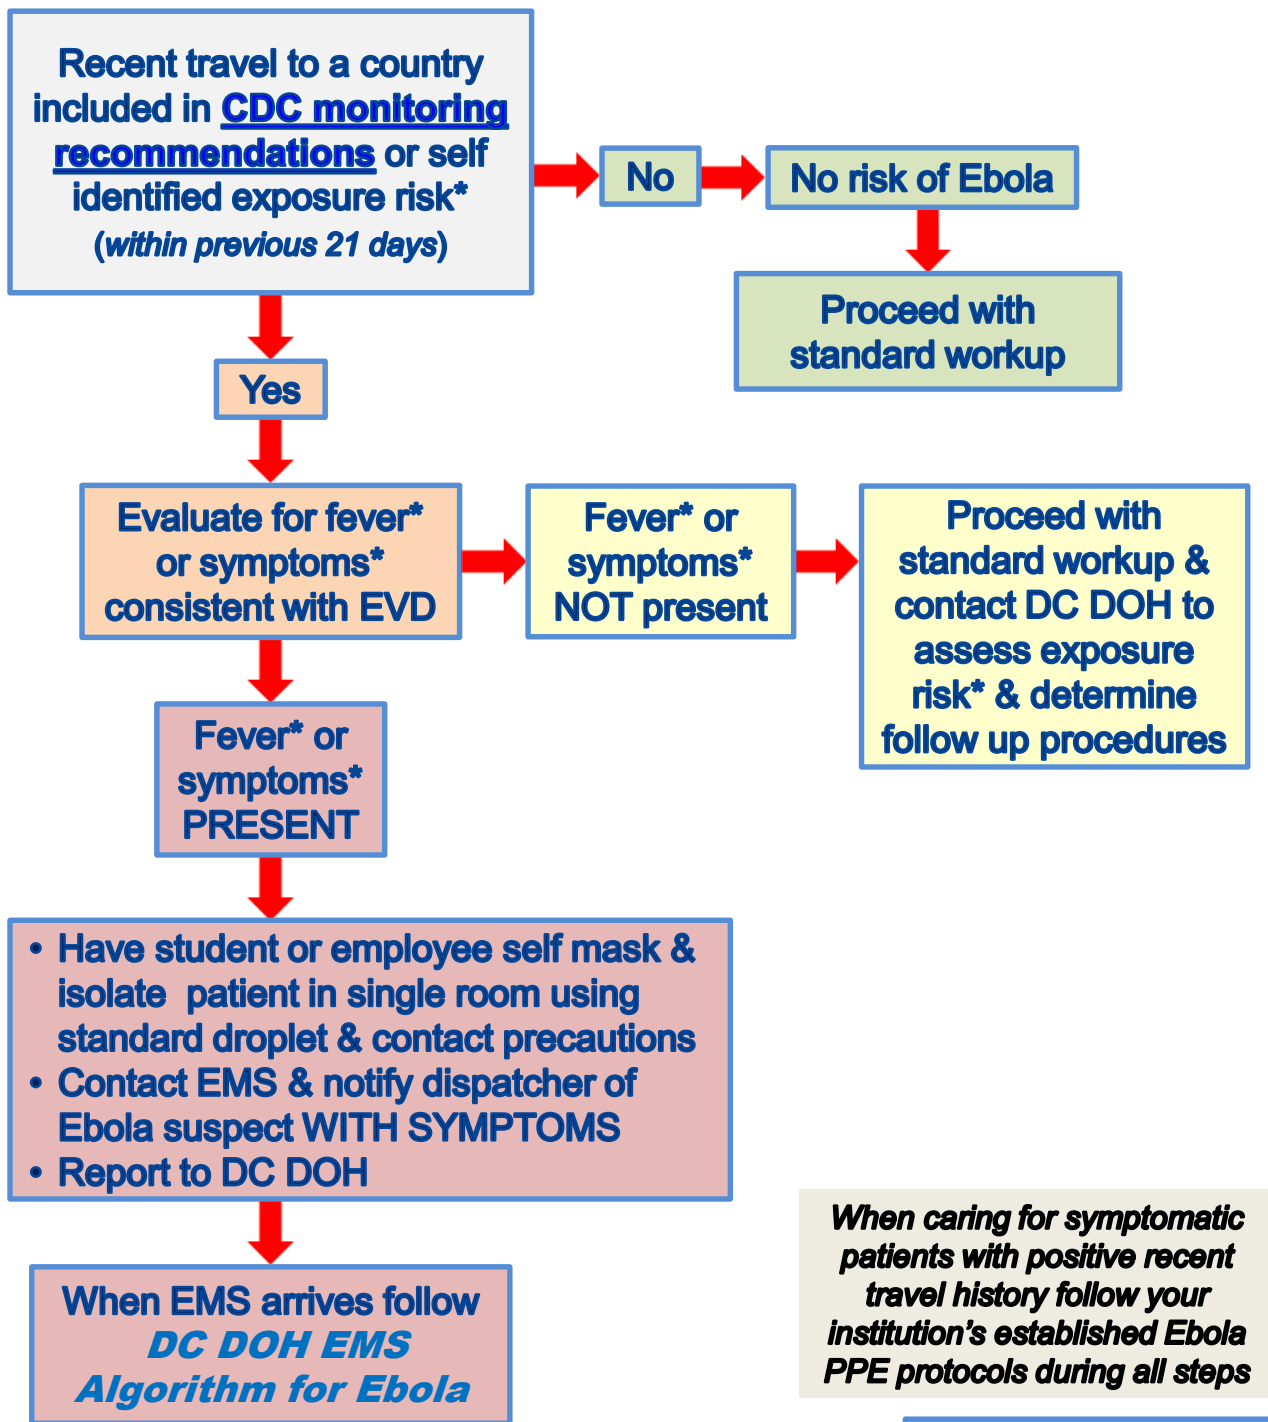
Recent travel to a country included in CDC monitoring recommendations or self identified exposure risk* (within previous 21 days)

No

No risk of Ebola

Proceed with standard workup

Yes

Evaluate for fever* or symptoms* consistent with EVD

Fever* or symptoms* NOT present

Proceed with standard workup & contact DC DOH to assess exposure risk* & determine follow up procedures

Fever* or symptoms* PRESENT

• Have student or employee self mask & isolate patient in single room using standard droplet & contact precautions
• Contact EMS & notify dispatcher of Ebola suspect WITH SYMPTOMS
• Report to DC DOH

When EMS arrives follow DC DOH EMS Algorithm for Ebola

When caring for symptomatic patients with positive recent travel history follow your institution's established Ebola PPE protocols during all steps